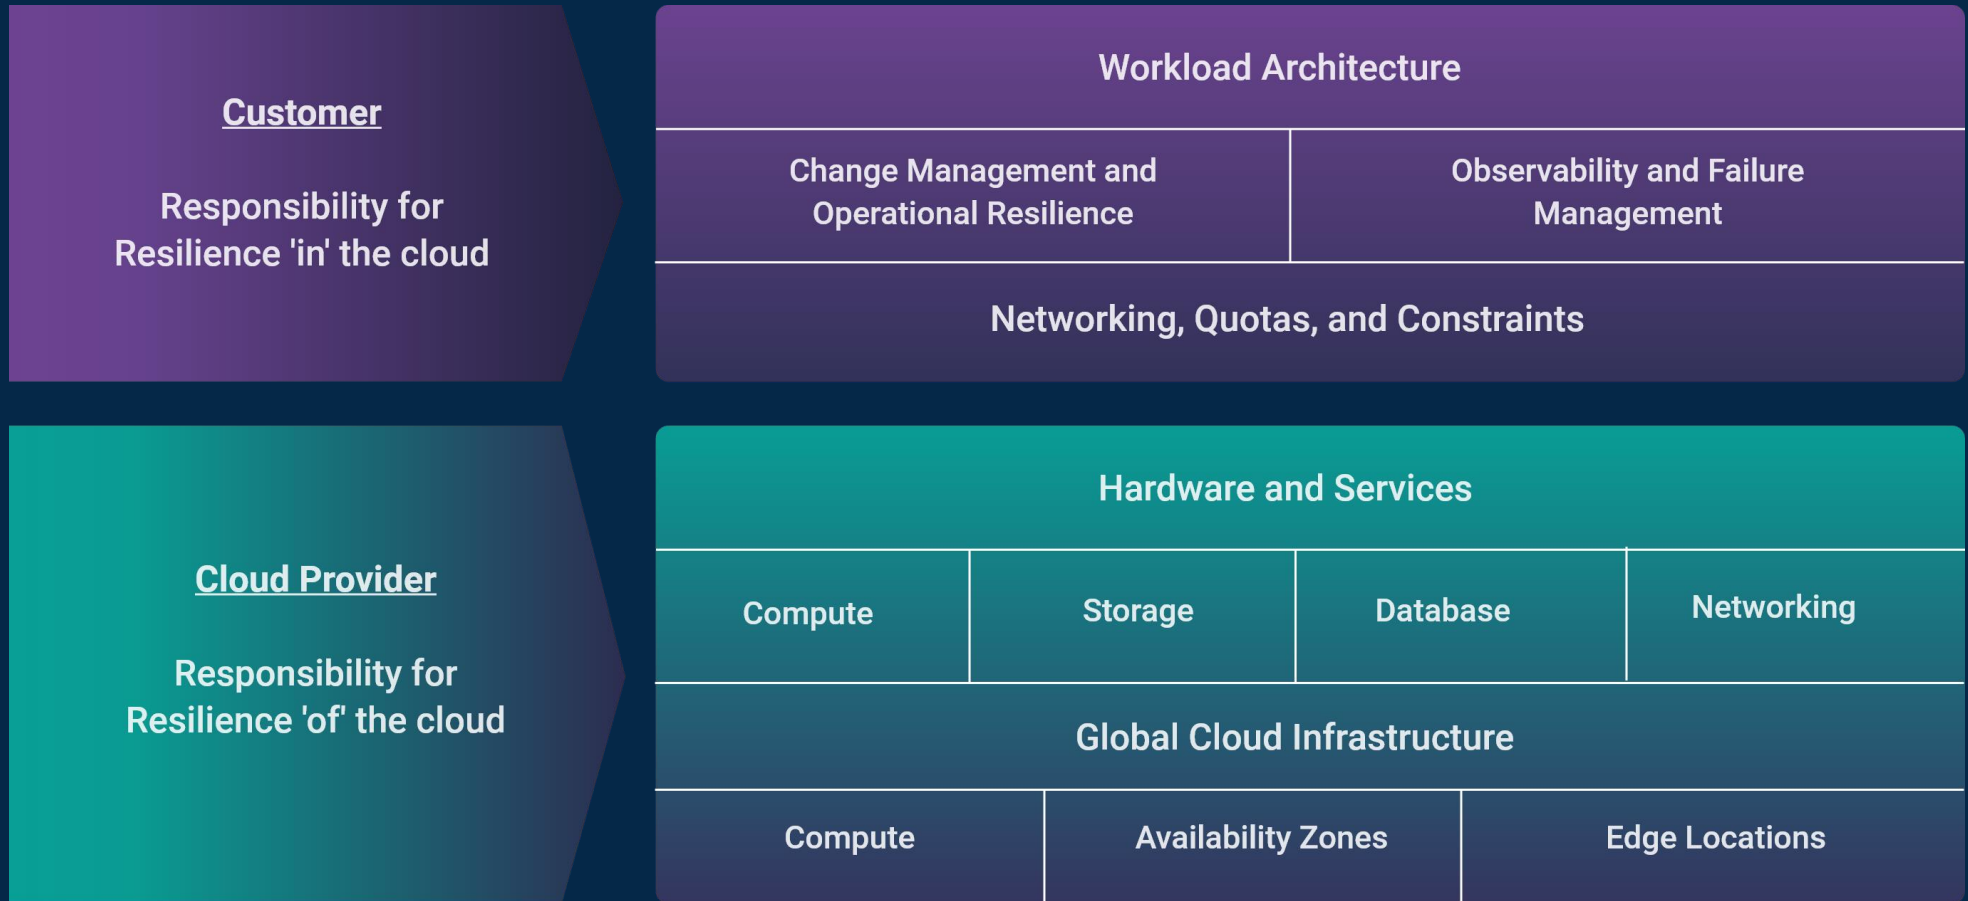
Customer

Responsibility for Resilience 'in' the cloud

Workload Architecture

Change Management and Operational Resilience

Observability and Failure Management

Networking, Quotas, and Constraints

Cloud Provider

Responsibility for Resilience 'of' the cloud

Hardware and Services

| Compute | Storage | Database | Networking |
|---|---|---|---|

Global Cloud Infrastructure

| Compute | Availability Zones | Edge Locations |
|---|---|---|